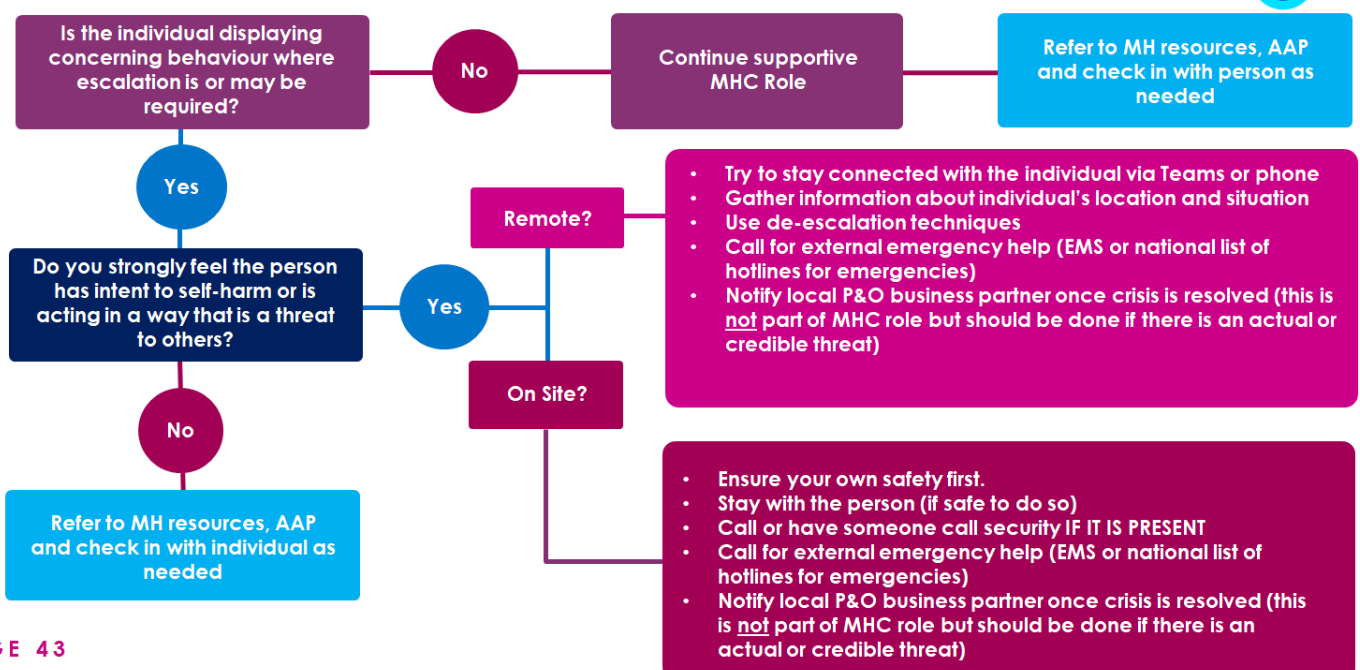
Is the individual displaying concerning behaviour where escalation is or may be required?

No

Continue supportive MHC Role

Refer to MH resources, AAP and check in with person as needed

Yes

Remote?

- Try to stay connected with the individual via Teams or phone
- Gather information about individual's location and situation
- Use de-escalation techniques
- Call for external emergency help (EMS or national list of hotlines for emergencies)
- Notify local P&O business partner once crisis is resolved (this is not part of MHC role but should be done if there is an actual or credible threat)

Do you strongly feel the person has intent to self-harm or is acting in a way that is a threat to others?

Yes

On Site?

No

- Ensure your own safety first.
- Stay with the person (if safe to do so)
- Call or have someone call security IF IT IS PRESENT
- Call for external emergency help (EMS or national list of hotlines for emergencies)
- Notify local P&O business partner once crisis is resolved (this is not part of MHC role but should be done if there is an actual or credible threat)

Refer to MH resources, AAP and check in with individual as needed

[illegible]E 43